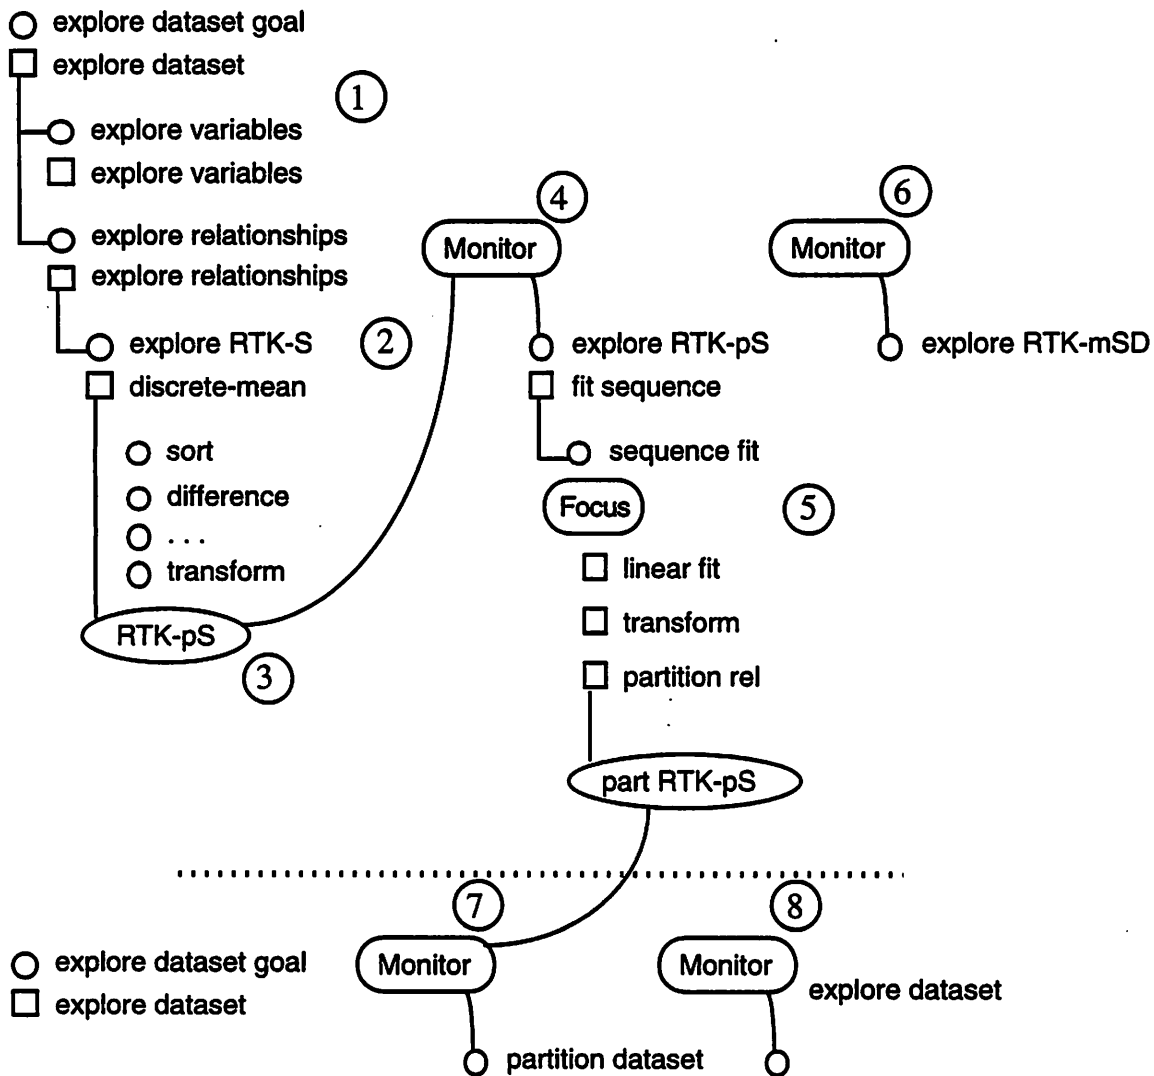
explore dataset goal
explore dataset
1
explore variables
explore variables
explore relationships
explore relationships
explore RTK-S
2
discrete-mean
sort
difference
. . .
transform
RTK-pS
3
4
Monitor
explore RTK-pS
fit sequence
sequence fit
Focus
5
linear fit
transform
partition rel
part RTK-pS
6
Monitor
explore RTK-mSD
7
Monitor
partition dataset
8
Monitor
explore dataset
explore dataset goal
explore dataset